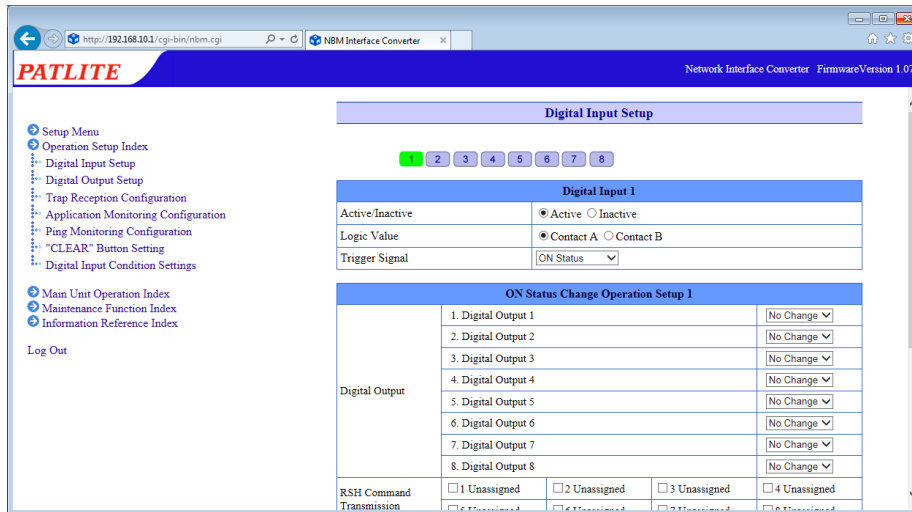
http://192.168.10.1/cgi-bin/nbm.cgi

NBM Interface Converter

PATLITE

Network Interface Converter FirmwareVersion 1.07

Setup Menu
Operation Setup Index
Digital Input Setup
Digital Output Setup
Trap Reception Configuration
Application Monitoring Configuration
Ping Monitoring Configuration
"CLEAR" Button Setting
Digital Input Condition Settings

Main Unit Operation Index
Maintenance Function Index
Information Reference Index

Log Out

Digital Input Setup

1 2 3 4 5 6 7 8

| Digital Input 1 | |
|---|---|
| Active/Inactive | Active Inactive |
| Logic Value | Contact A Contact B |
| Trigger Signal | ON Status |

| ON Status Change Operation Setup 1 | | | | |
|---|---|---|---|---|
| Digital Output | 1. Digital Output 1 | | | No Change |
| | 2. Digital Output 2 | | | No Change |
| | 3. Digital Output 3 | | | No Change |
| | 4. Digital Output 4 | | | No Change |
| | 5. Digital Output 5 | | | No Change |
| | 6. Digital Output 6 | | | No Change |
| | 7. Digital Output 7 | | | No Change |
| | 8. Digital Output 8 | | | No Change |
| RSH Command Transmission | 1 Unassigned | 2 Unassigned | 3 Unassigned | 4 Unassigned |
| | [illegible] | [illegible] | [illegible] | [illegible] |